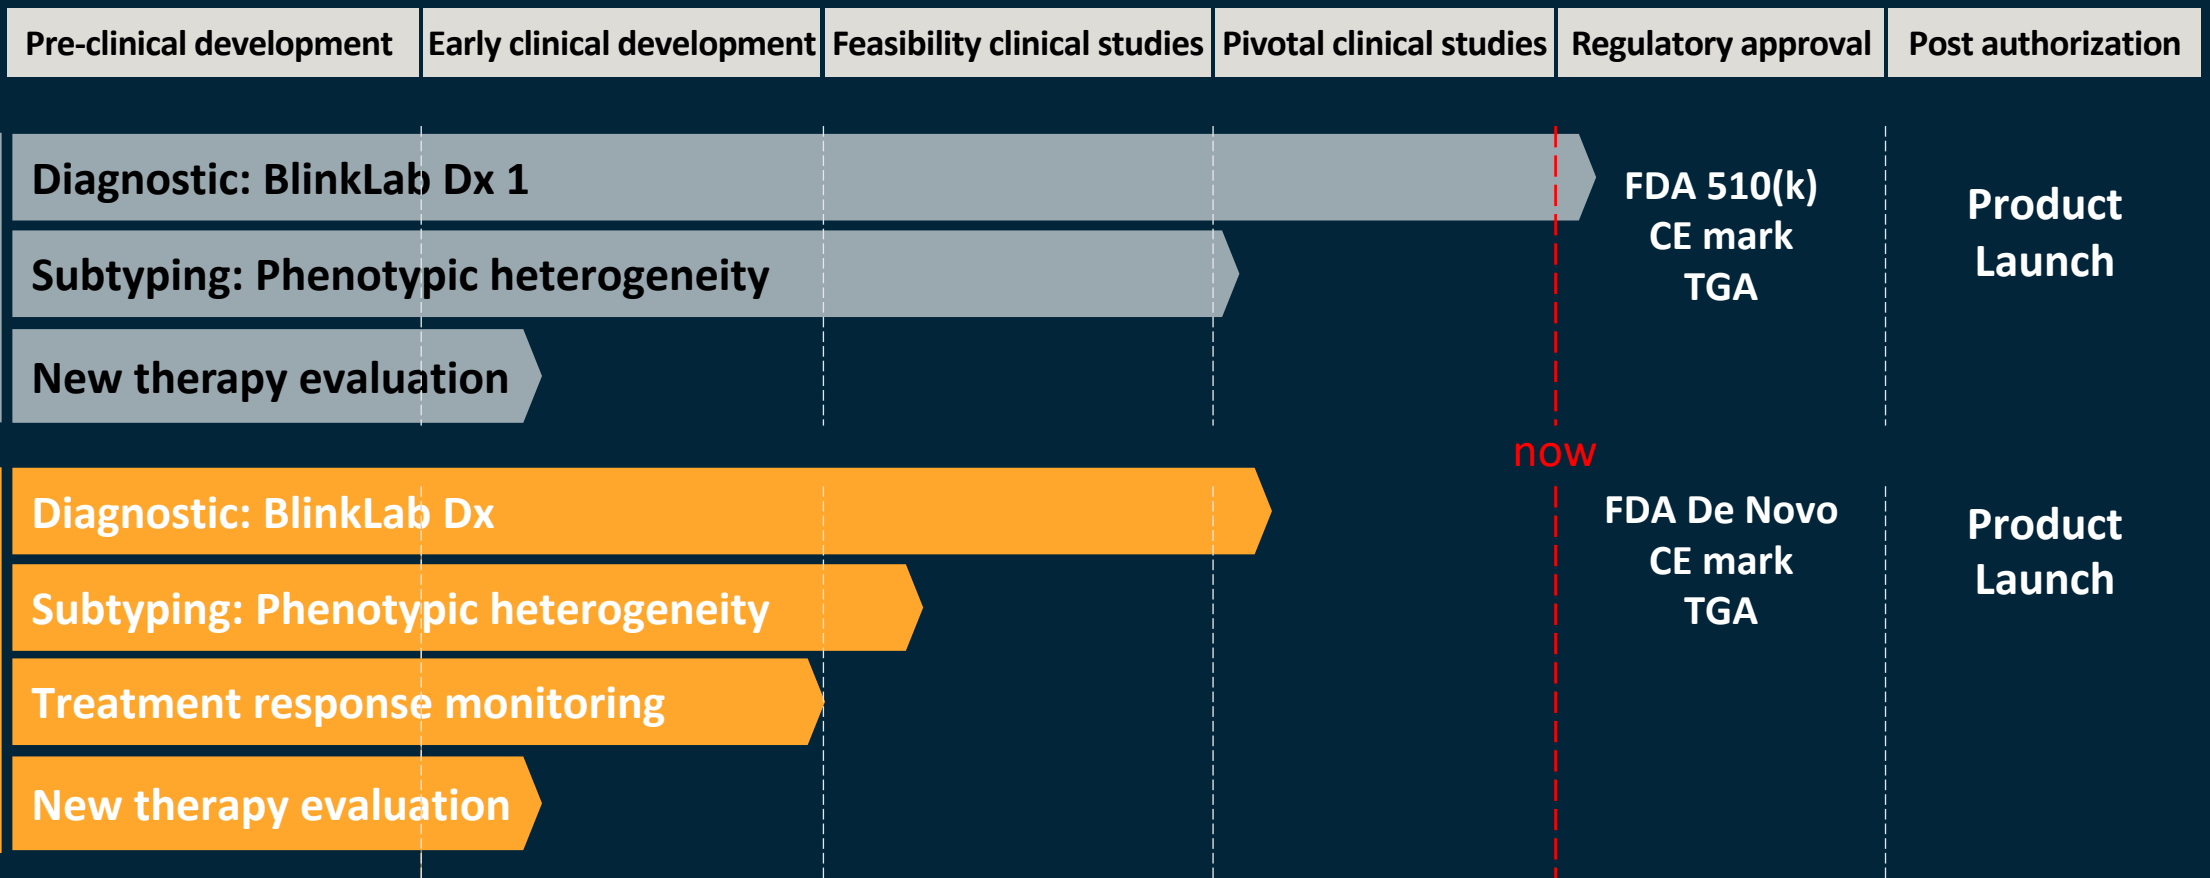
| Pre-clinical development | Early clinical development | Feasibility clinical studies | Pivotal clinical studies | Regulatory approval | Post authorization |
|---|---|---|---|---|---|

Diagnostic: BlinkLab Dx 1

Subtyping: Phenotypic heterogeneity

New therapy evaluation

FDA 510(k)
CE mark
TGA

Product Launch

now

Diagnostic: BlinkLab Dx

Subtyping: Phenotypic heterogeneity

Treatment response monitoring

New therapy evaluation

FDA De Novo
CE mark
TGA

Product Launch